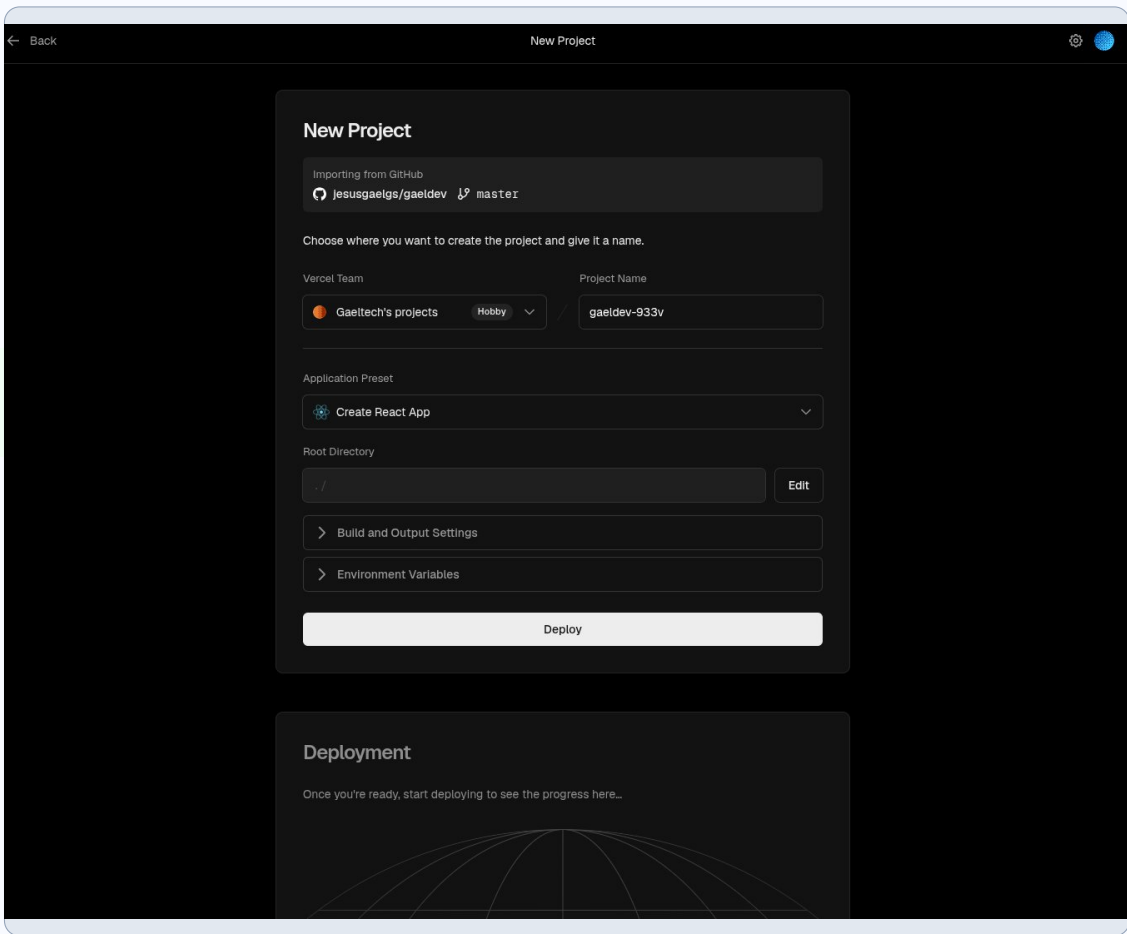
← Back

New Project

New Project

Importing from GitHub
jesusgaelgs/gaeldev master

Choose where you want to create the project and give it a name.

Vercel Team

Gaeltech's projects Hobby

Project Name

gaeldev-933v

Application Preset

Create React App

Root Directory

./

Edit

Build and Output Settings

Environment Variables

Deploy

Deployment

Once you're ready, start deploying to see the progress here...